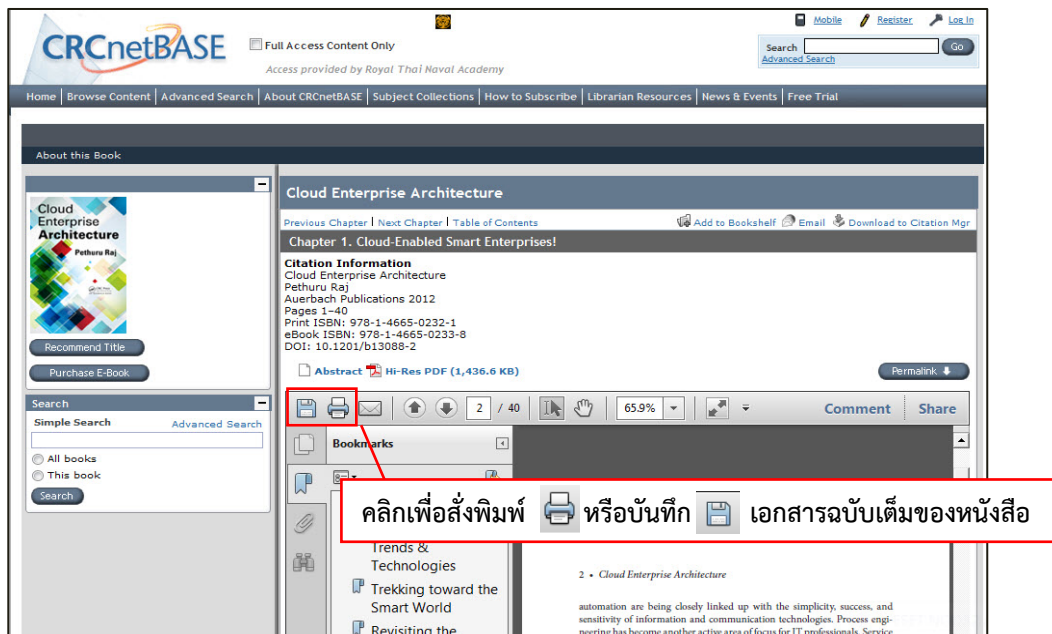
CRCnetBASE

Full Access Content Only

Access provided by Royal Thai Naval Academy

Mobile Register Log In

Search Go
Advanced Search

Home | Browse Content | Advanced Search | About CRCnetBASE | Subject Collections | How to Subscribe | Librarian Resources | News & Events | Free Trial

About this Book

Cloud Enterprise Architecture
Pethuru Raj

Recommend Title

Purchase E-Book

Search

Simple Search Advanced Search

All books
This book

Search

Cloud Enterprise Architecture

Previous Chapter | Next Chapter | Table of Contents

Add to Bookshelf Email Download to Citation Mgr

Chapter 1. Cloud-Enabled Smart Enterprises!

Citation Information
Cloud Enterprise Architecture
Pethuru Raj
Auerbach Publications 2012
Pages 1–40
Print ISBN: 978-1-4665-0232-1
eBook ISBN: 978-1-4665-0233-8
DOI: 10.1201/b13088-2

Abstract Hi-Res PDF (1,436.6 KB)

Permalink

2 / 40 65.9% Comment Share

Bookmarks

คลิกเพื่อสั่งพิมพ์ หรือบันทึก เอกสารฉบับเต็มของหนังสือ

Trends & Technologies

Trekking toward the Smart World

Revisiting the

2 • Cloud Enterprise Architecture

automation are being closely linked up with the simplicity, success, and sensitivity of information and communication technologies. Process engineering has become another active area of focus for IT professionals. Service